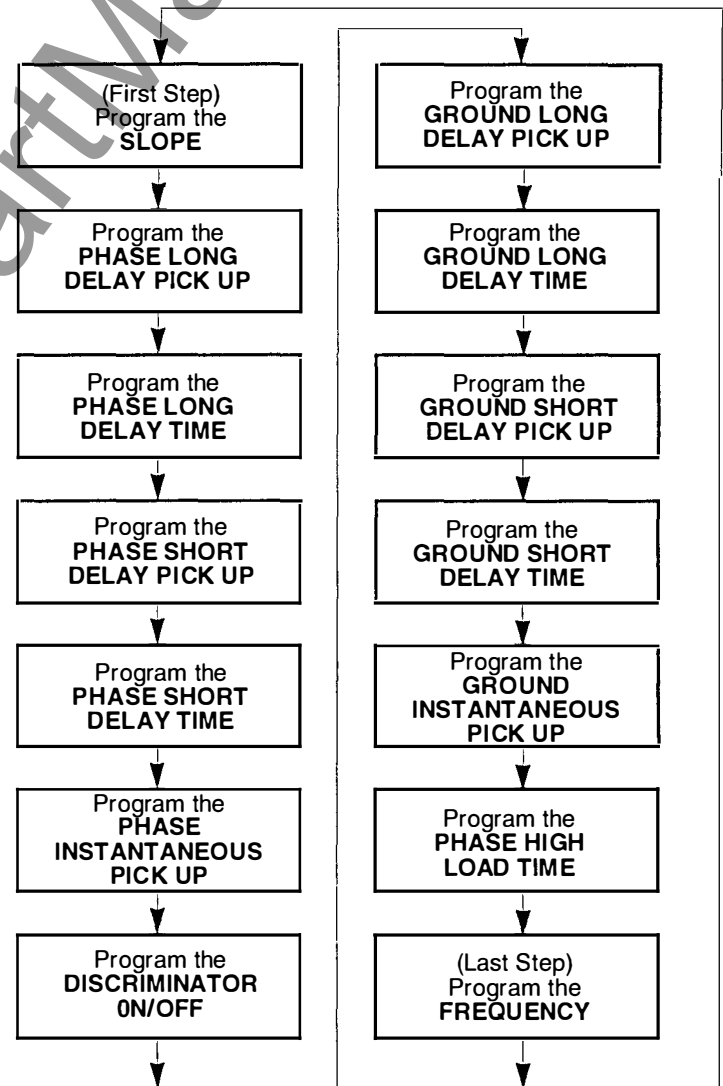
(First Step) Program the SLOPE

Program the PHASE LONG DELAY PICK UP

Program the PHASE LONG DELAY TIME

Program the PHASE SHORT DELAY PICK UP

Program the PHASE SHORT DELAY TIME

Program the PHASE INSTANTANEOUS PICK UP

Program the DISCRIMINATOR 0N/OFF

Program the GROUND LONG DELAY PICK UP

Program the GROUND LONG DELAY TIME

Program the GROUND SHORT DELAY PICK UP

Program the GROUND SHORT DELAY TIME

Program the GROUND INSTANTANEOUS PICK UP

Program the PHASE HIGH LOAD TIME

(Last Step) Program the FREQUENCY